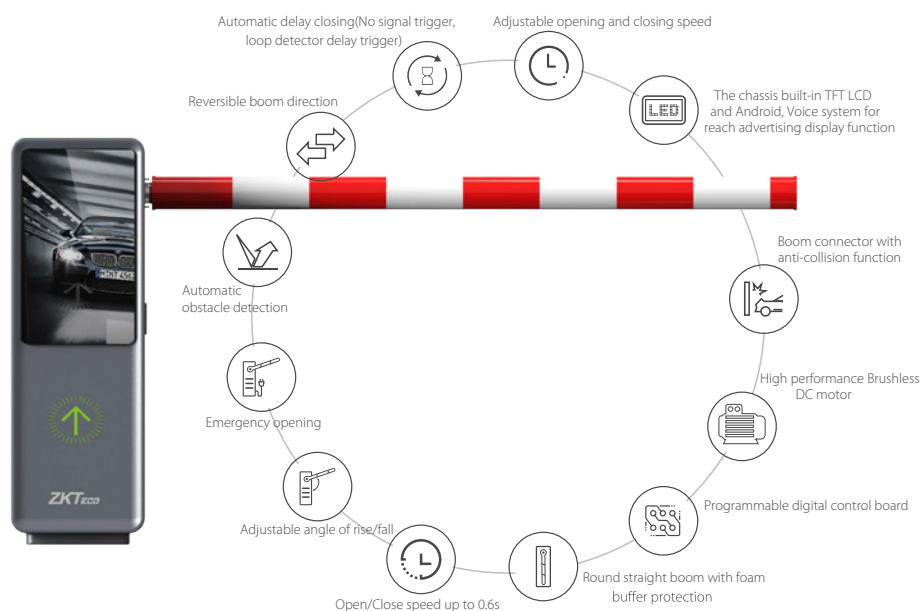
Automatic delay closing(No signal trigger, loop detector delay trigger)

Adjustable opening and closing speed

The chassis built-in TFT LCD and Android, Voice system for reach advertising display function

LED

Reversible boom direction

Boom connector with anti-collision function

Automatic obstacle detection

High performance Brushless DC motor

Emergency opening

Programmable digital control board

Adjustable angle of rise/fall

Round straight boom with foam buffer protection

Open/Close speed up to 0.6s

ZKTeco